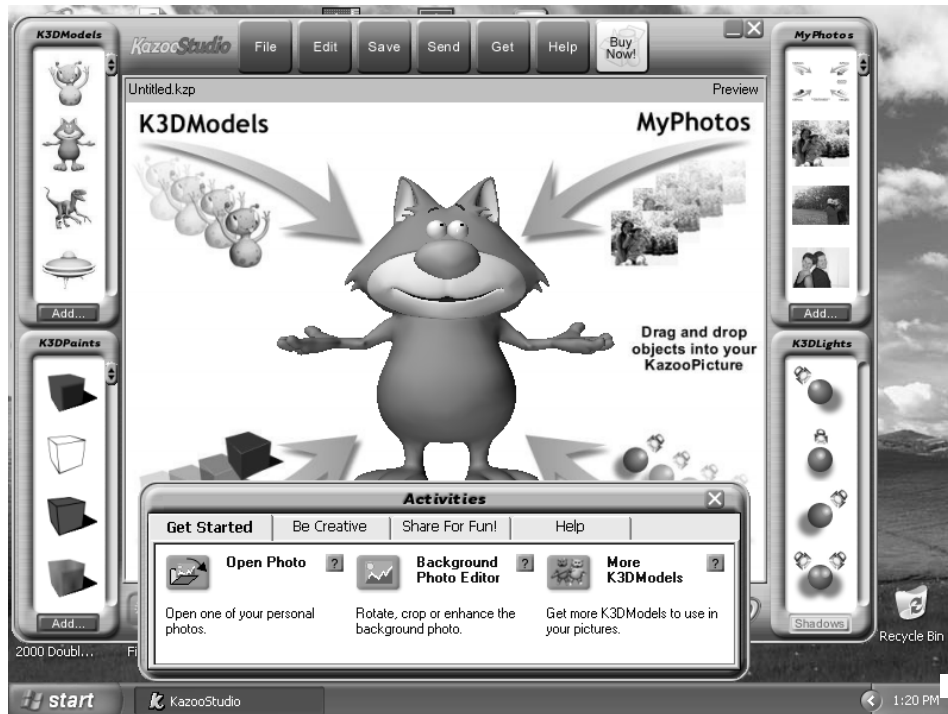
K3DModels

KazooStudio File Edit Save Send Get Help Buy Now!

MyPhotos

Untitled.kzp

Preview

K3DModels

MyPhotos

Drag and drop objects into your KazooPicture

Add...

Add...

K3DPaints

K3DLights

Activities

Get Started | Be Creative | Share For Fun! | Help

Open Photo ?

Background Photo Editor ?

More K3DModels ?

Open one of your personal photos.

Rotate, crop or enhance the background photo.

Get more K3DModels to use in your pictures.

Add...

Shadows

2000 Doubl...

Fi

Recycle Bin

start

KazooStudio

1:20 PM